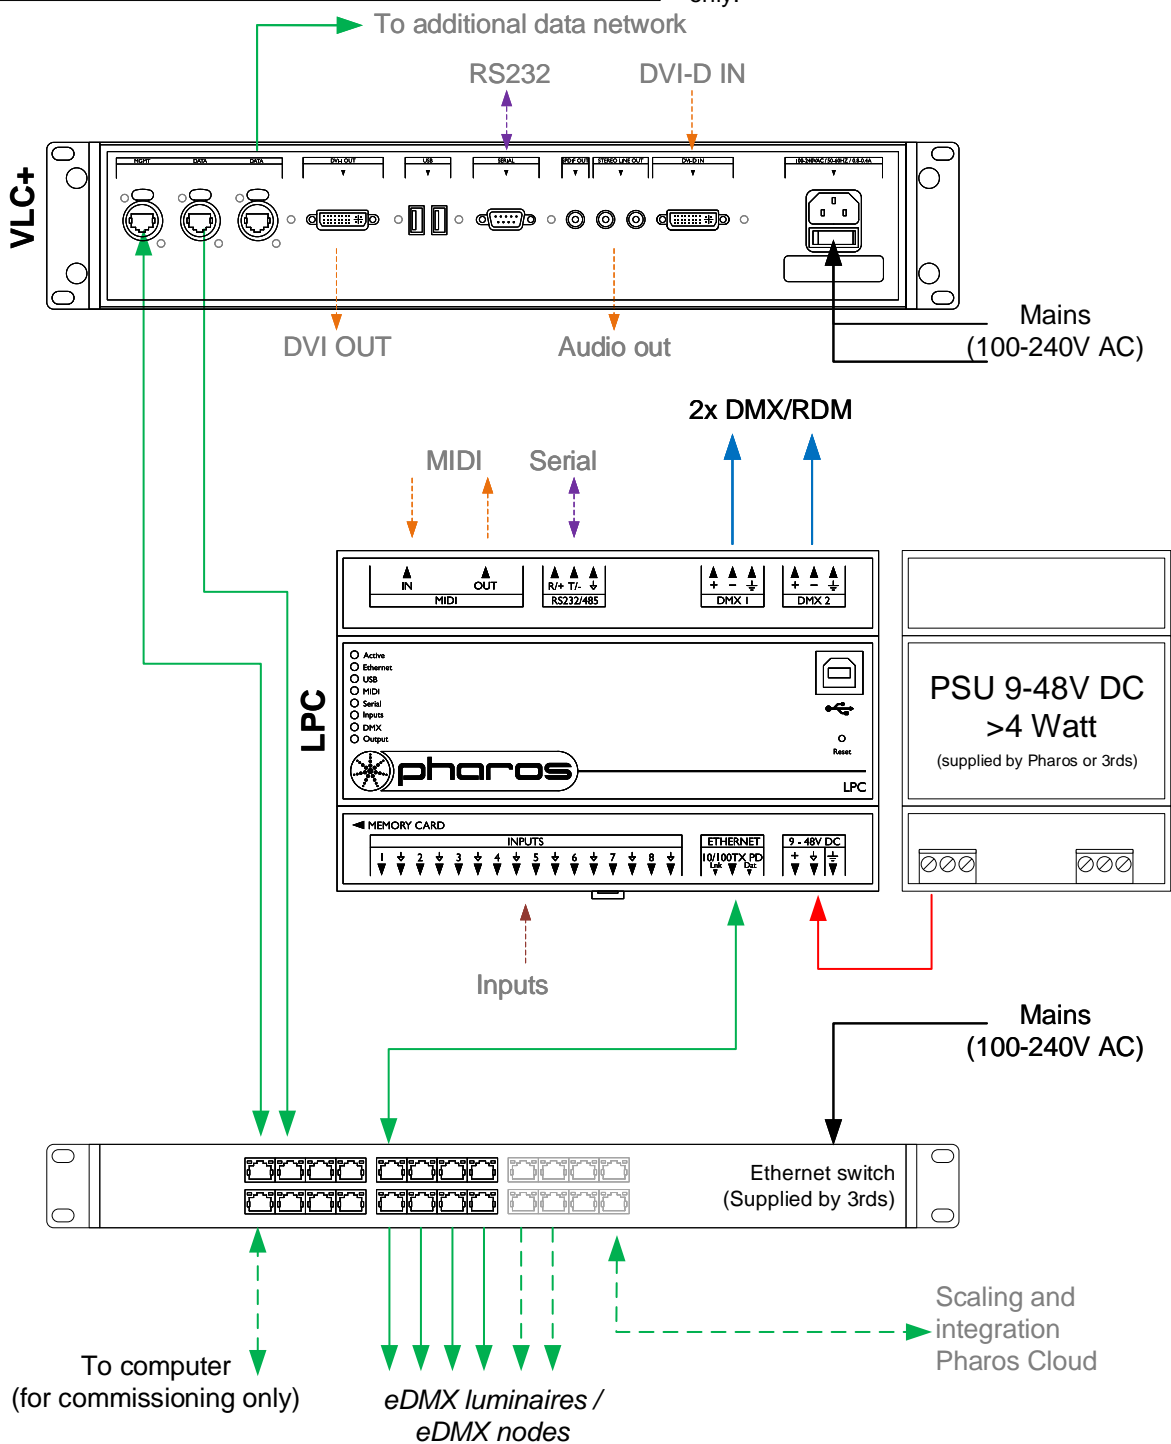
To additional data network

RS232

DVI-D IN

VLC+

NIGHT DATA DATA DVI OUT USB SERIAL SPDIF OUT STEREO LINE OUT DVI-D IN

DVI OUT

Audio out

Mains
(100-240V AC)

2x DMX/RDM

MIDI

Serial

IN OUT
MIDI

R/+ T/-
RS232/485

+ −
DMX 1

+ −
DMX 2

LPC

Active
Ethernet
USB
MIDI
Serial
Inputs
DMX
Output

Reset

pharos

LPC

MEMORY CARD

INPUTS
1 2 3 4 5 6 7 8

ETHERNET
10/100TX PD
Lnk Dat

9 - 48V DC
+

PSU 9-48V DC
>4 Watt
(supplied by Pharos or 3rds)

Inputs

Mains
(100-240V AC)

Ethernet switch
(Supplied by 3rds)

Scaling and integration
Pharos Cloud

To computer
(for commissioning only)

eDMX luminaires /
eDMX nodes